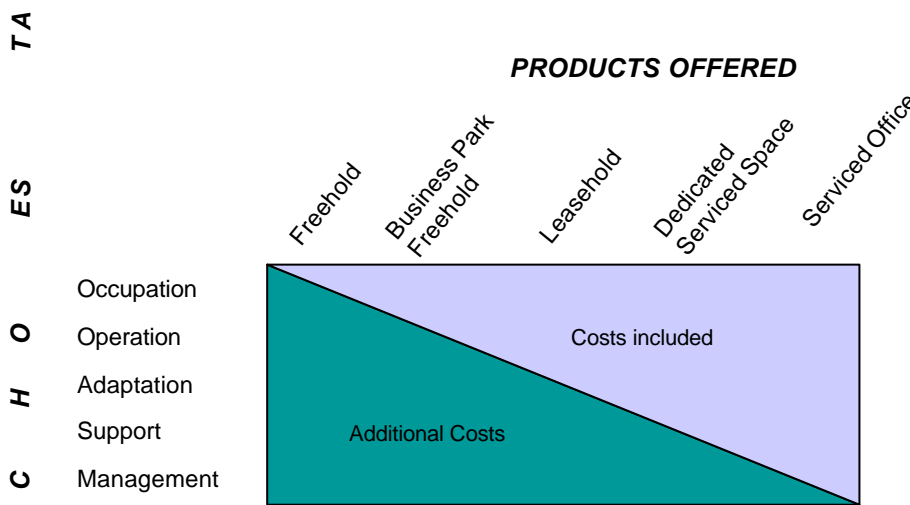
T A

E S

O

H

C

PRODUCTS OFFERED

Freehold

Business Park Freehold

Leasehold

Dedicated Serviced Space

Serviced Office

Occupation

Operation

Adaptation

Support

Management

Costs included

Additional Costs